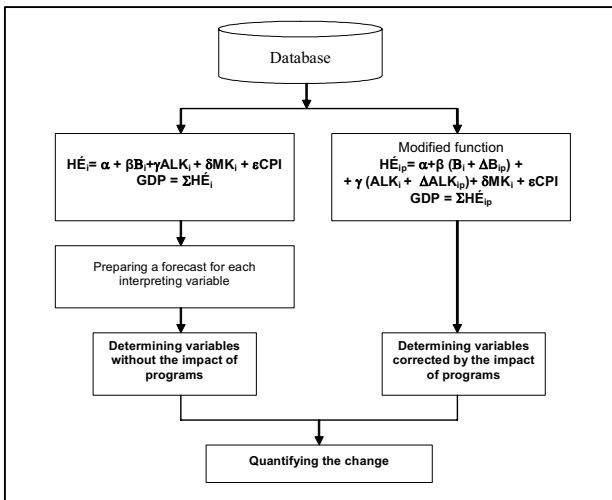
Database

$HÉ_i = \alpha + \beta B_i + \gamma ALK_i + \delta MK_i + \varepsilon CPI$
$GDP = \Sigma HÉ_i$

Modified function
$HÉ_{ip} = \alpha + \beta\ (B_i + \Delta B_{ip}) +$
$+ \gamma\ (ALK_i + \Delta ALK_{ip}) + \delta MK_i + \varepsilon CPI$
$GDP = \Sigma HÉ_{ip}$

Preparing a forecast for each interpreting variable

Determining variables without the impact of programs

Determining variables corrected by the impact of programs

Quantifying the change